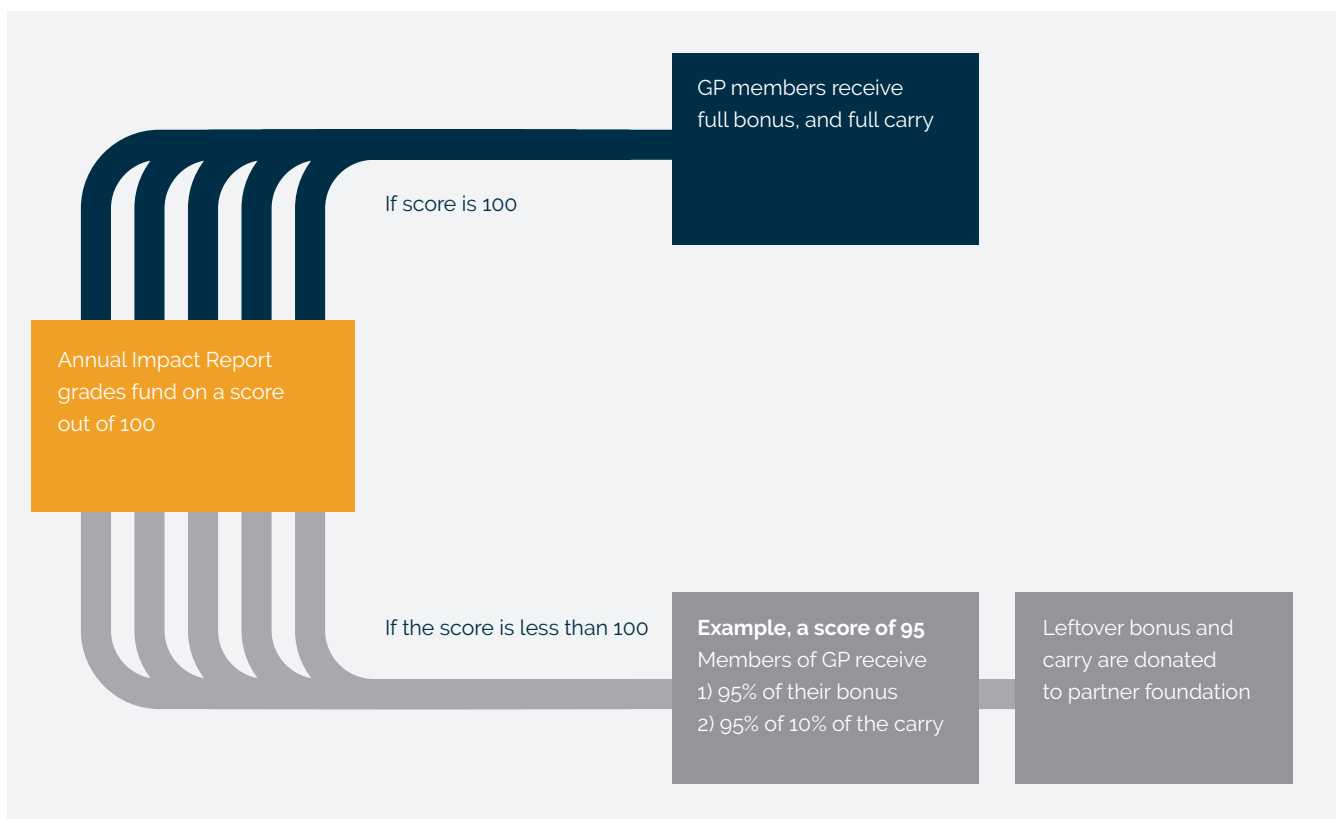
GP members receive full bonus, and full carry

If score is 100

Annual Impact Report grades fund on a score out of 100

If the score is less than 100

**Example, a score of 95**
Members of GP receive
1) 95% of their bonus
2) 95% of 10% of the carry

Leftover bonus and carry are donated to partner foundation